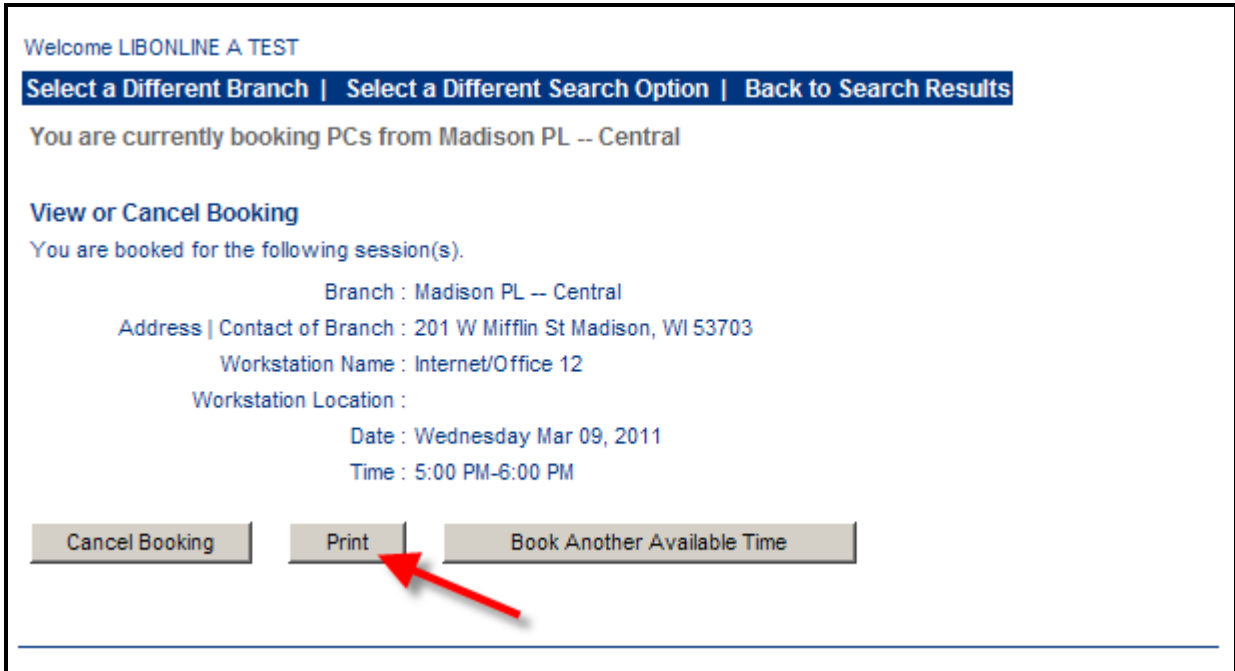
Welcome LIBONLINE A TEST

Select a Different Branch | Select a Different Search Option | Back to Search Results

You are currently booking PCs from Madison PL -- Central

View or Cancel Booking

You are booked for the following session(s).

Branch : Madison PL -- Central

Address | Contact of Branch : 201 W Mifflin St Madison, WI 53703

Workstation Name : Internet/Office 12

Workstation Location :

Date : Wednesday Mar 09, 2011

Time : 5:00 PM-6:00 PM

Cancel Booking

Print

Book Another Available Time